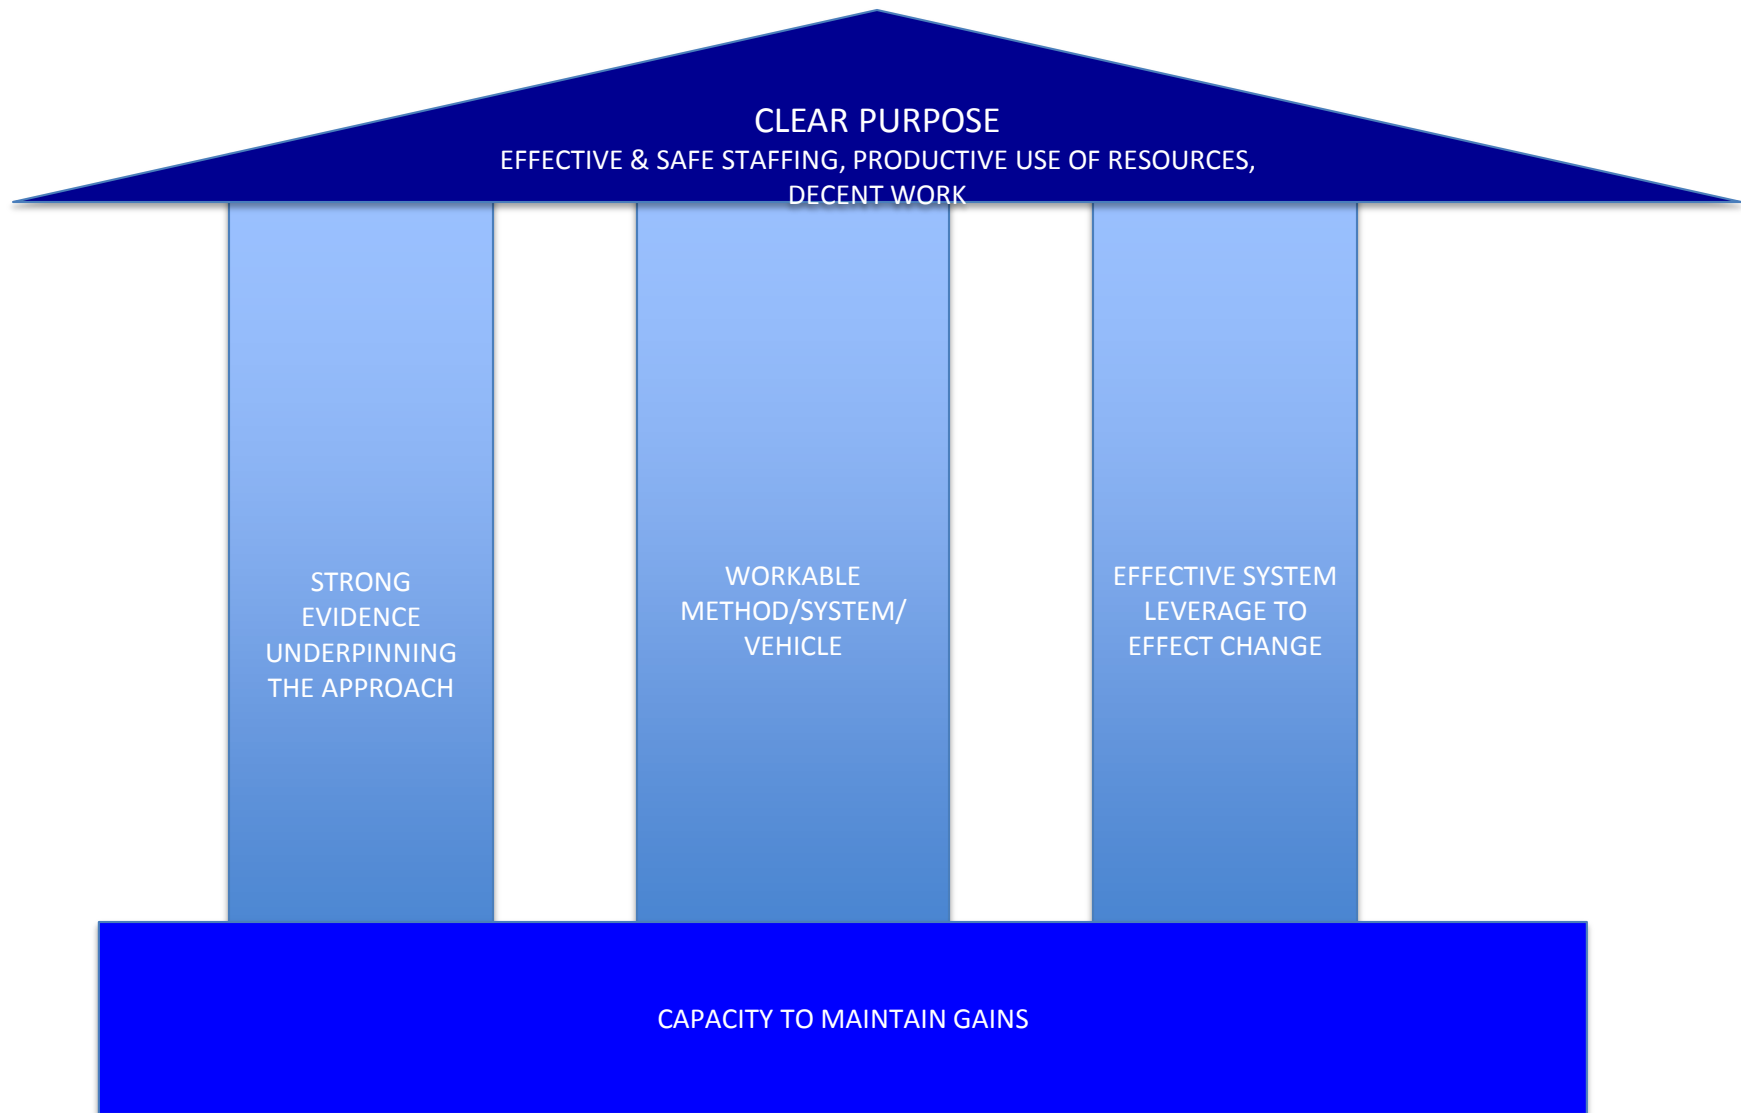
CLEAR PURPOSE
EFFECTIVE & SAFE STAFFING, PRODUCTIVE USE OF RESOURCES, DECENT WORK

STRONG EVIDENCE UNDERPINNING THE APPROACH

WORKABLE METHOD/SYSTEM/ VEHICLE

EFFECTIVE SYSTEM LEVERAGE TO EFFECT CHANGE

CAPACITY TO MAINTAIN GAINS